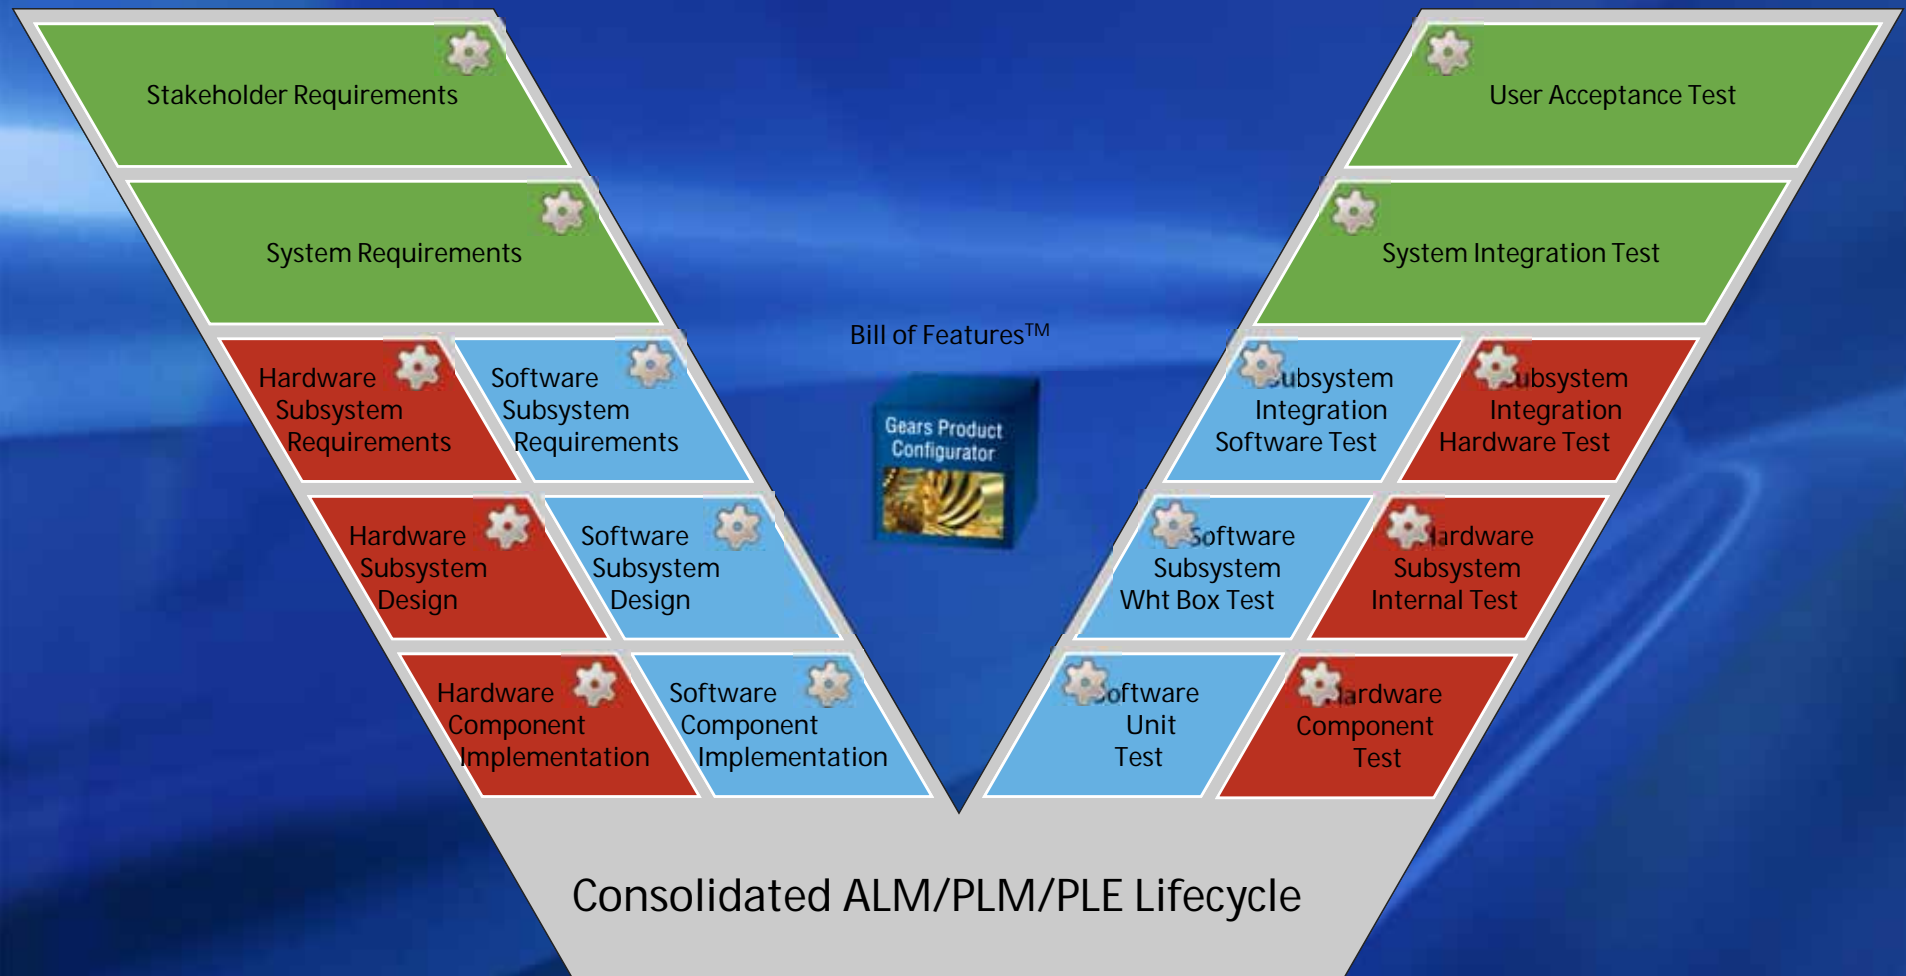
Stakeholder Requirements

System Requirements

Hardware Subsystem Requirements

Software Subsystem Requirements

Hardware Subsystem Design

Software Subsystem Design

Hardware Component Implementation

Software Component Implementation

Bill of Features$^{TM}$

Gears Product Configurator

User Acceptance Test

System Integration Test

ubsystem Integration Software Test

ubsystem Integration Hardware Test

oftware Subsystem Wht Box Test

ardware Subsystem Internal Test

oftware Unit Test

ardware Component Test

Consolidated ALM/PLM/PLE Lifecycle